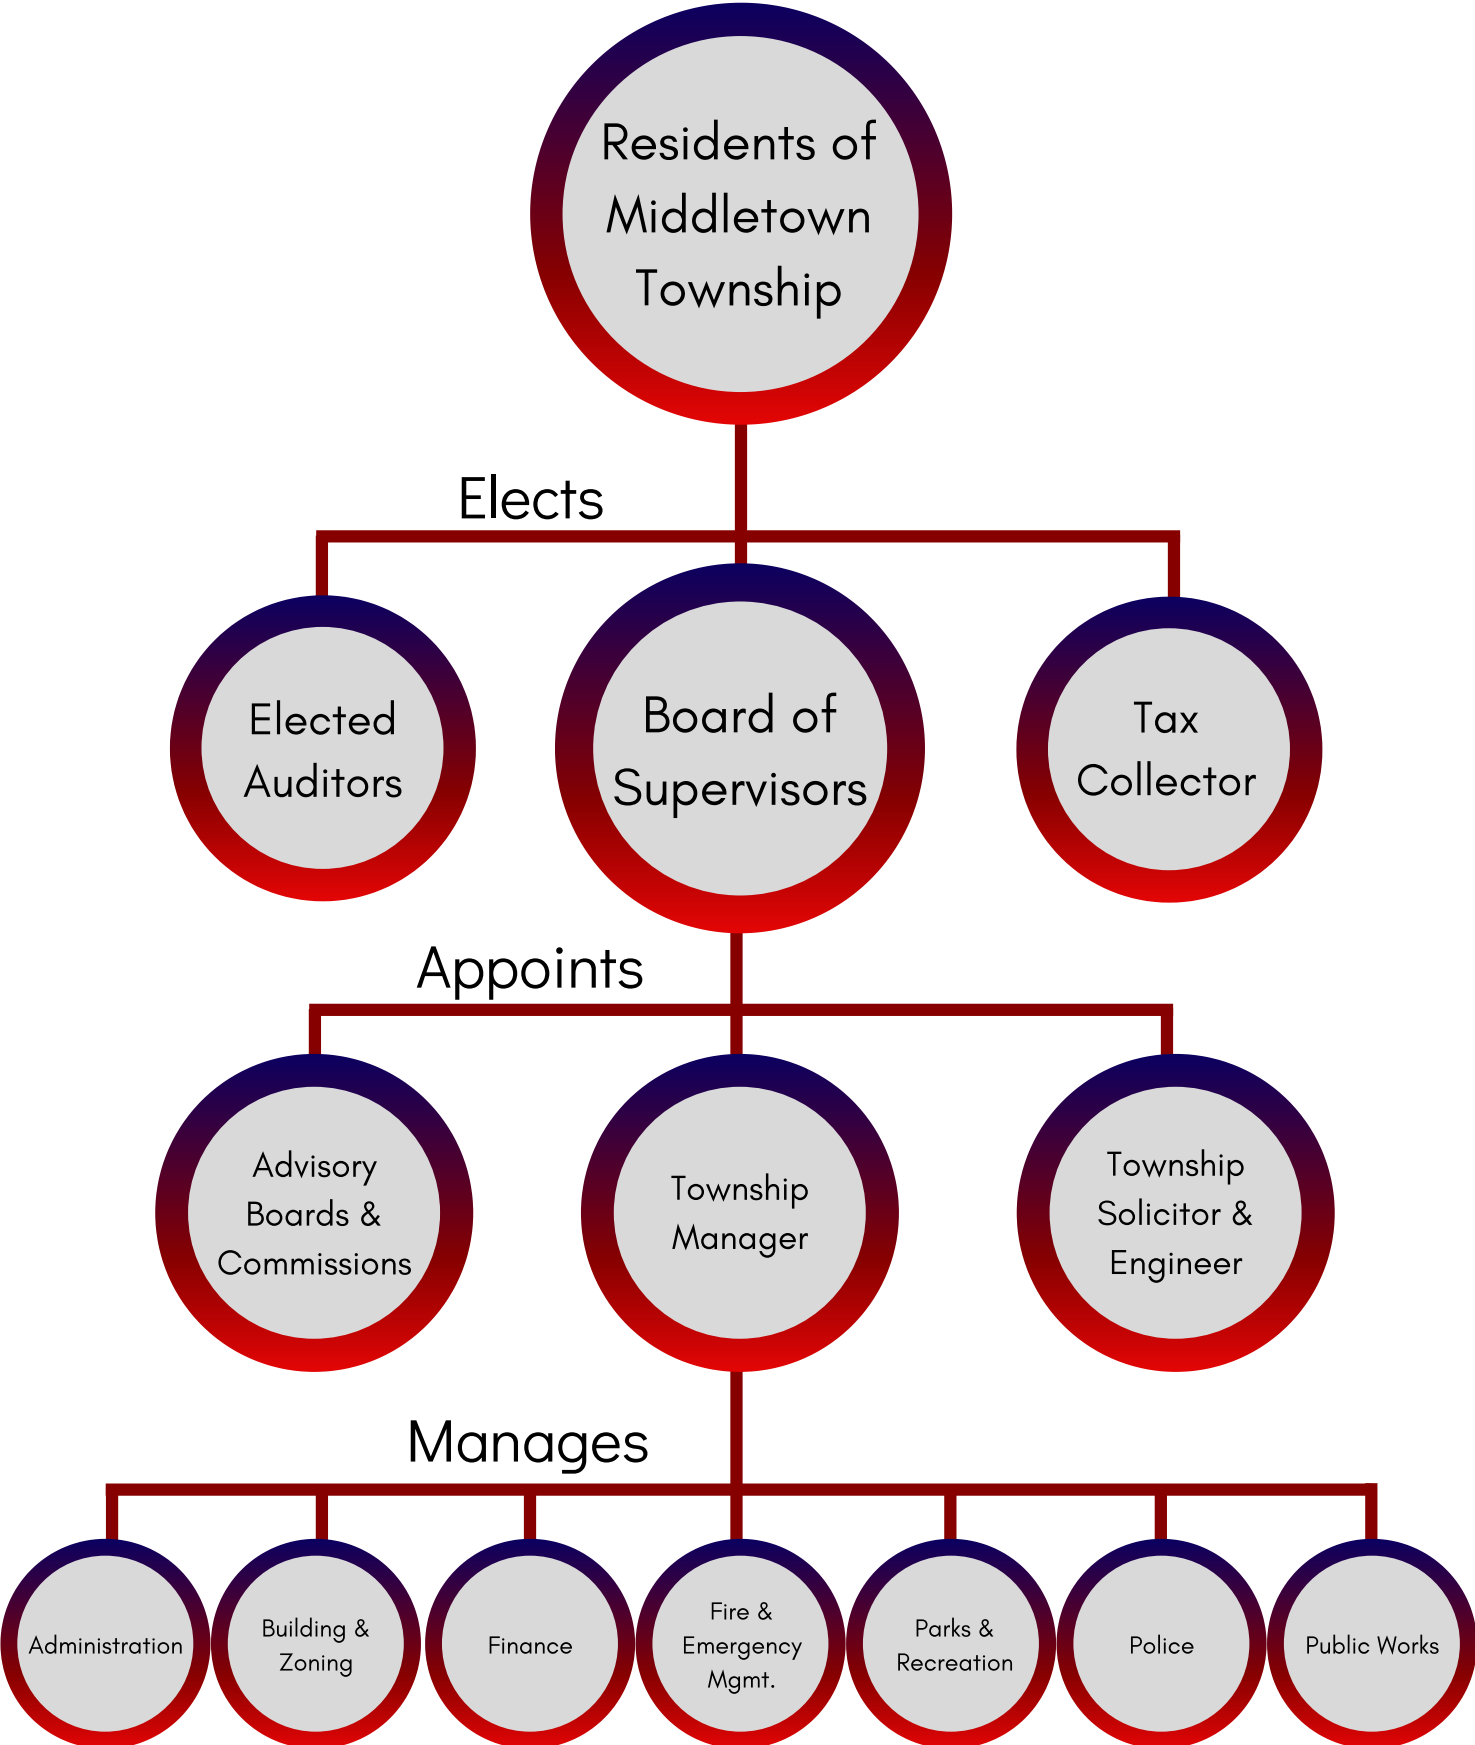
Residents of Middletown Township

Elects

Elected Auditors

Board of Supervisors

Tax Collector

Appoints

Advisory Boards & Commissions

Township Manager

Township Solicitor & Engineer

Manages

Administration

Building & Zoning

Finance

Fire & Emergency Mgmt.

Parks & Recreation

Police

Public Works